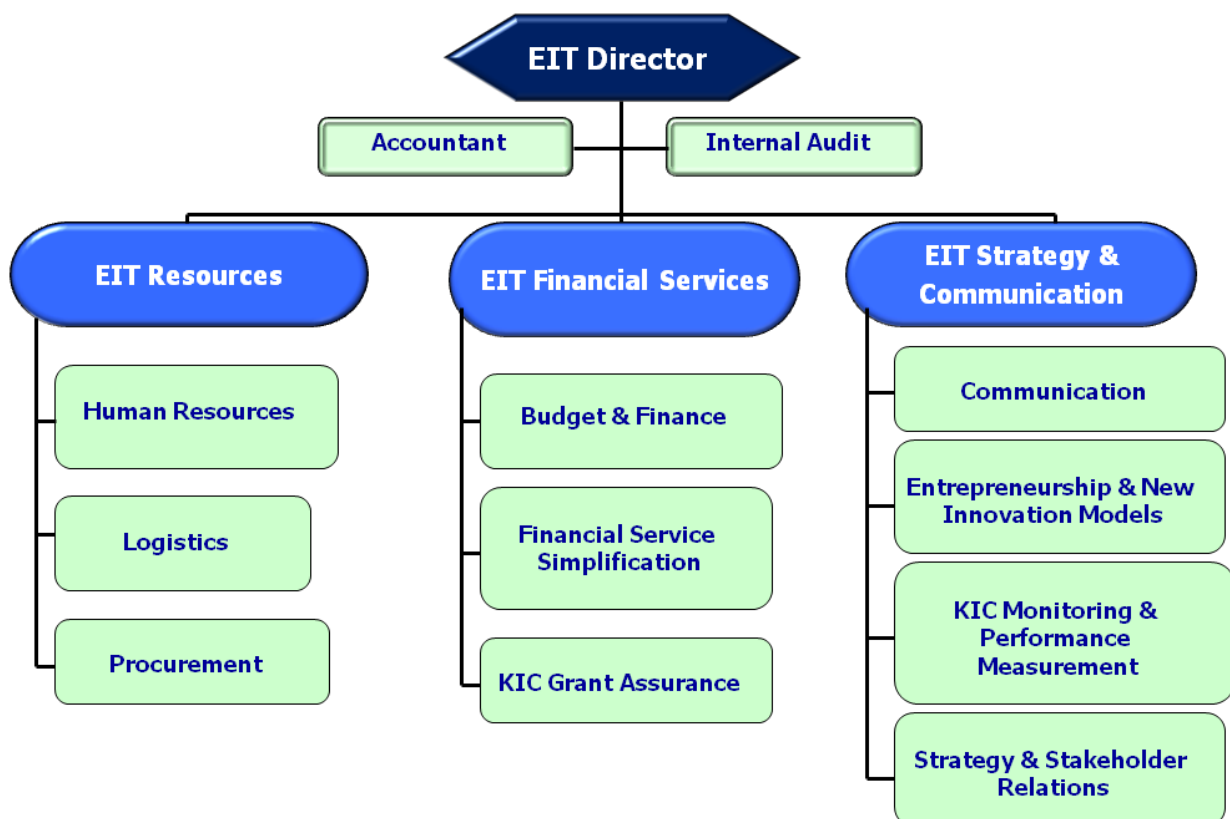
EIT Director

Accountant

Internal Audit

EIT Resources

Human Resources

Logistics

Procurement

EIT Financial Services

Budget & Finance

Financial Service Simplification

KIC Grant Assurance

EIT Strategy & Communication

Communication

Entrepreneurship & New Innovation Models

KIC Monitoring & Performance Measurement

Strategy & Stakeholder Relations